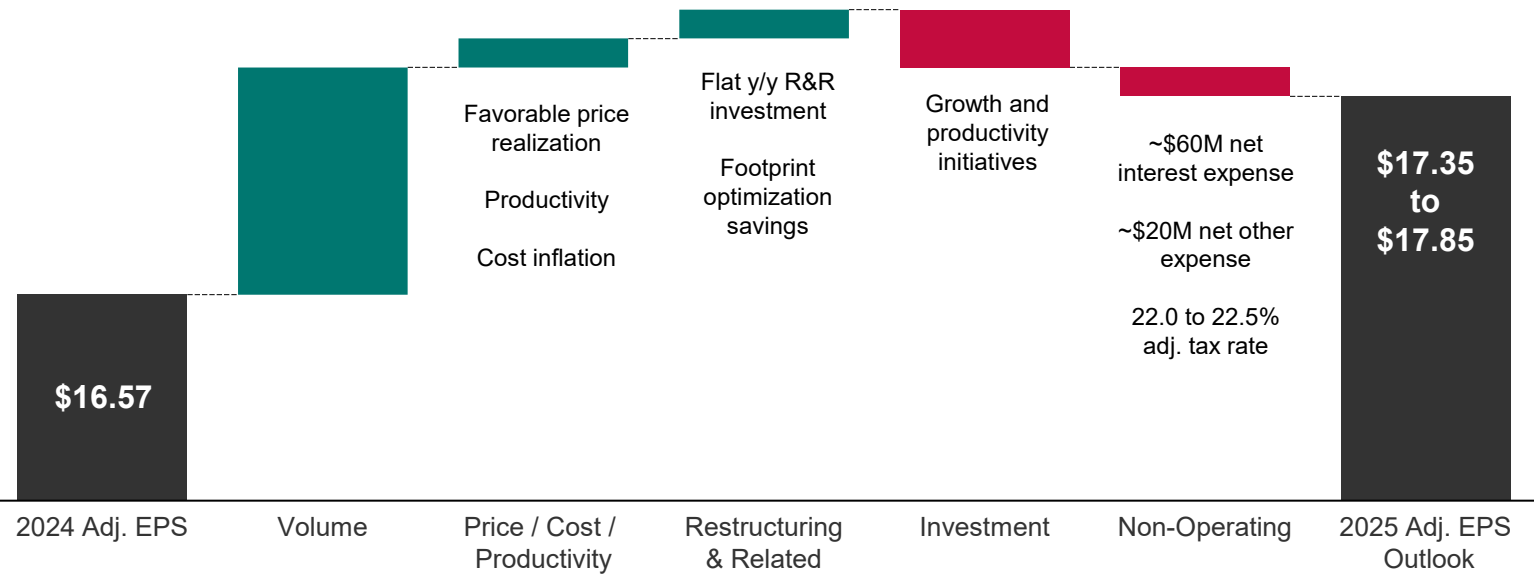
$16.57

Favorable price realization

Productivity

Cost inflation

Flat y/y R&R investment

Footprint optimization savings

Growth and productivity initiatives

~$60M net interest expense

~$20M net other expense

22.0 to 22.5% adj. tax rate

$17.35 to $17.85

2024 Adj. EPS

Volume

Price / Cost / Productivity

Restructuring & Related

Investment

Non-Operating

2025 Adj. EPS Outlook